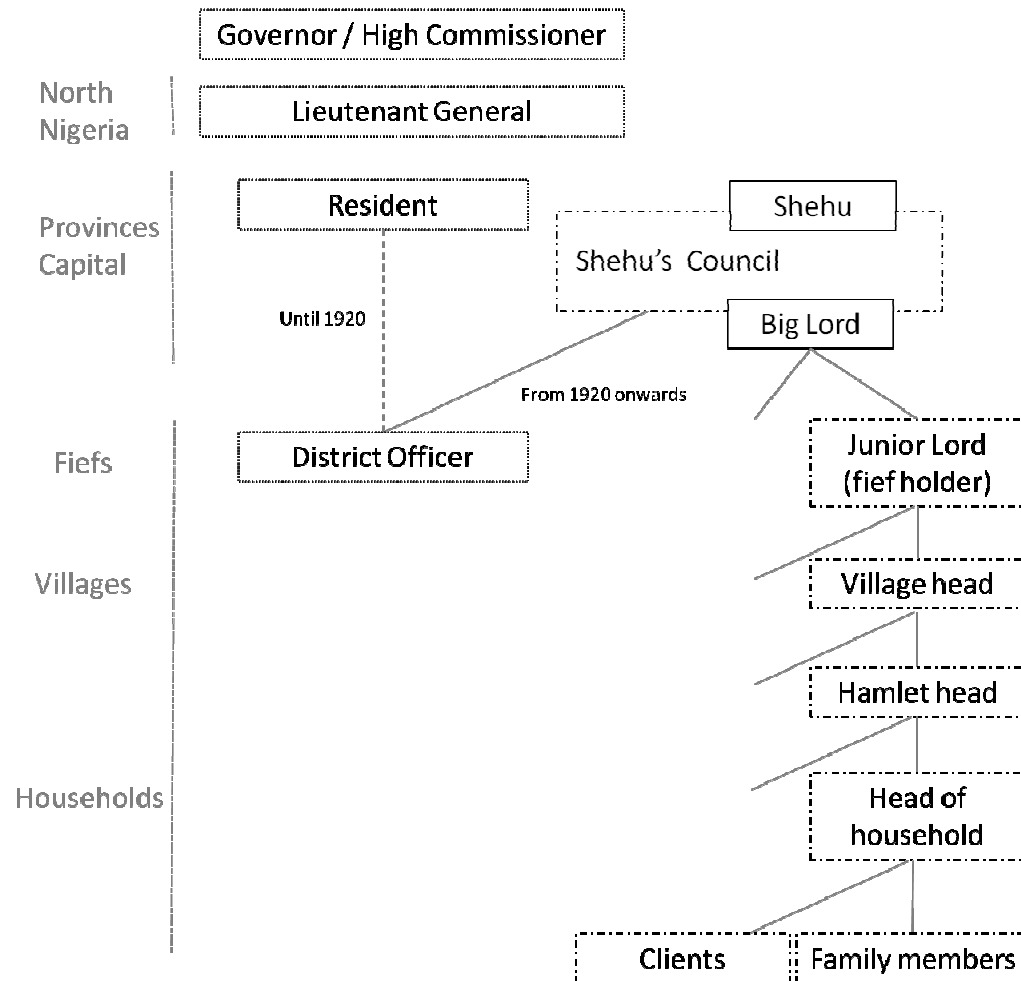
Governor / High Commissioner

North Nigeria

Lieutenant General

Provinces Capital

Resident

Shehu

Shehu's Council

Big Lord

Until 1920

From 1920 onwards

Fiefs

District Officer

Junior Lord (fief holder)

Villages

Village head

Hamlet head

Households

Head of household

Clients

Family members